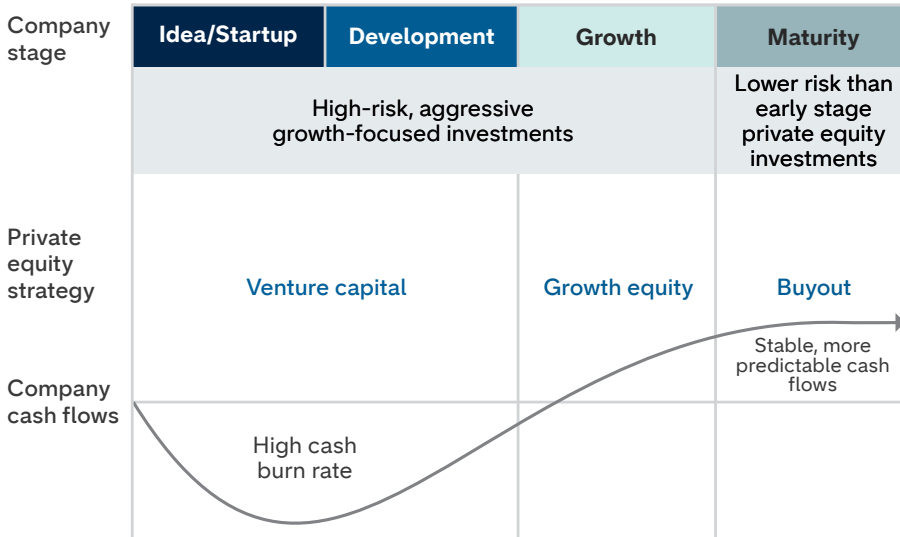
| Company stage | Idea/Startup | Development | Growth | Maturity |
|---|---|---|---|---|
| | High-risk, aggressive growth-focused investments | | | Lower risk than early stage private equity investments |
| Private equity strategy | Venture capital | | Growth equity | Buyout |
| Company cash flows | High cash burn rate | | | Stable, more predictable cash flows |